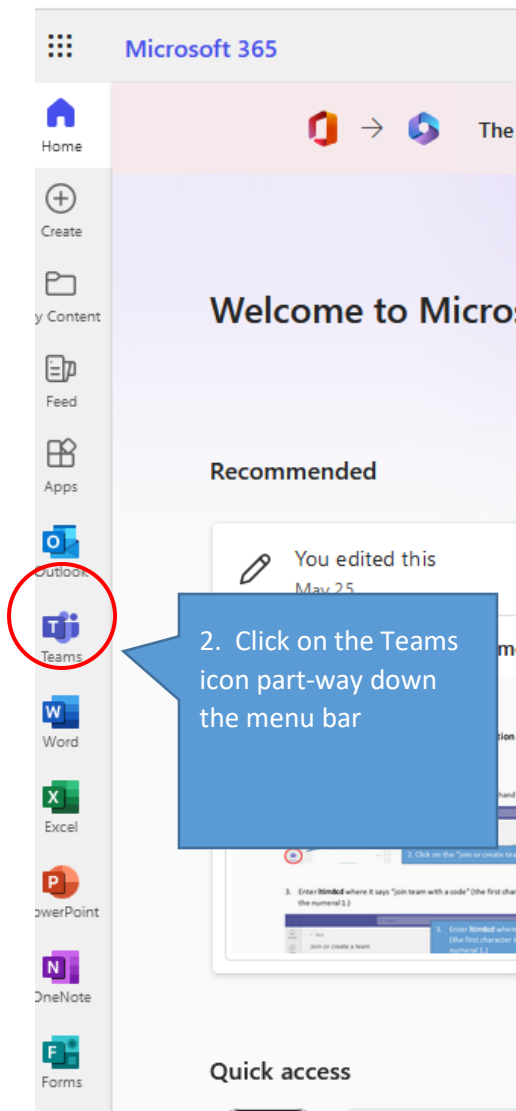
Microsoft 365

Home

Create

y Content

Feed

Apps

Outlook

Teams

Word

Excel

owerPoint

OneNote

Forms

The

Welcome to Micro

Recommended

You edited this
May 25

2. Click on the Teams icon part-way down the menu bar

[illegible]

2. Click on the "Join or create te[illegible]

3. Enter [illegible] where it says "Join team with a code" (the first char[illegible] the numeral 1.)

Join or create a team

3. Enter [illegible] where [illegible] (the first character i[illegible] numeral 1.)

Quick access